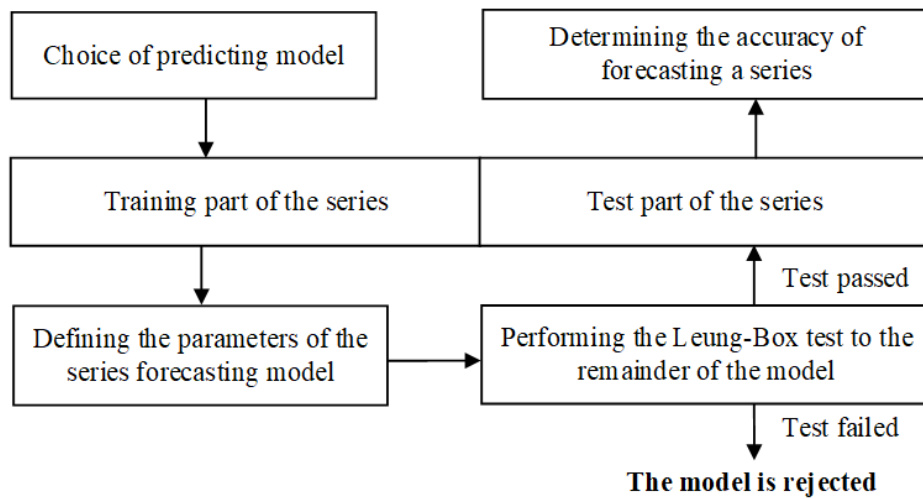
Choice of predicting model

Determining the accuracy of forecasting a series

Training part of the series

Test part of the series

Test passed

Defining the parameters of the series forecasting model

Performing the Leung-Box test to the remainder of the model

Test failed

**The model is rejected**